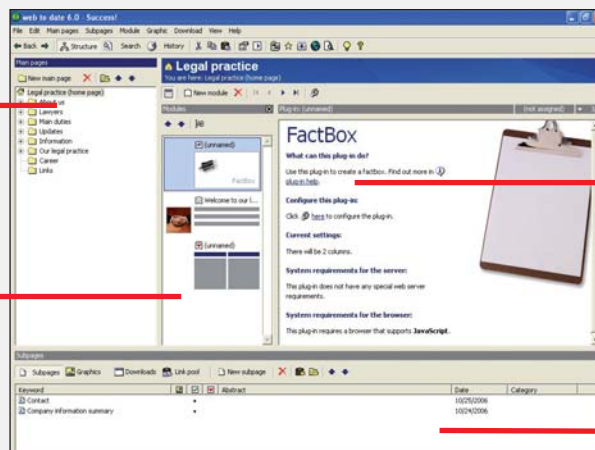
web to date 6.0 - Success!

File Edit Main pages Subpages Module Graphic Download View Help

Back Structure Search History

Main pages

New main page

Legal practice (home page)
About us
Lawyers
Main duties
Updates
Information
Our legal practice
Career
Links

Legal practice

You are here: Legal practice (home page)

New module

Modules

Plug-in: (unnamed)

(not assigned)

(unnamed)

FactBox

Welcome to our l...

(unnamed)

FactBox

What can this plug-in do?

Use this plug-in to create a factbox. Find out more in plug-in help.

Configure this plug-in:

Click here to configure the plug-in.

Current settings:

There will be 2 columns.

System requirements for the server:

This plug-in does not have any special web server requirements.

System requirements for the browser:

This plug-in requires a browser that supports JavaScript.

Subpages

Subpages Graphics Downloads Link pool New subpage

| Keyword | | | | Abstract | Date | Category |
|---|---|---|---|---|---|---|
| Contact | | • | | | 10/25/2006 | |
| Company information summary | | • | | | 10/24/2006 | |